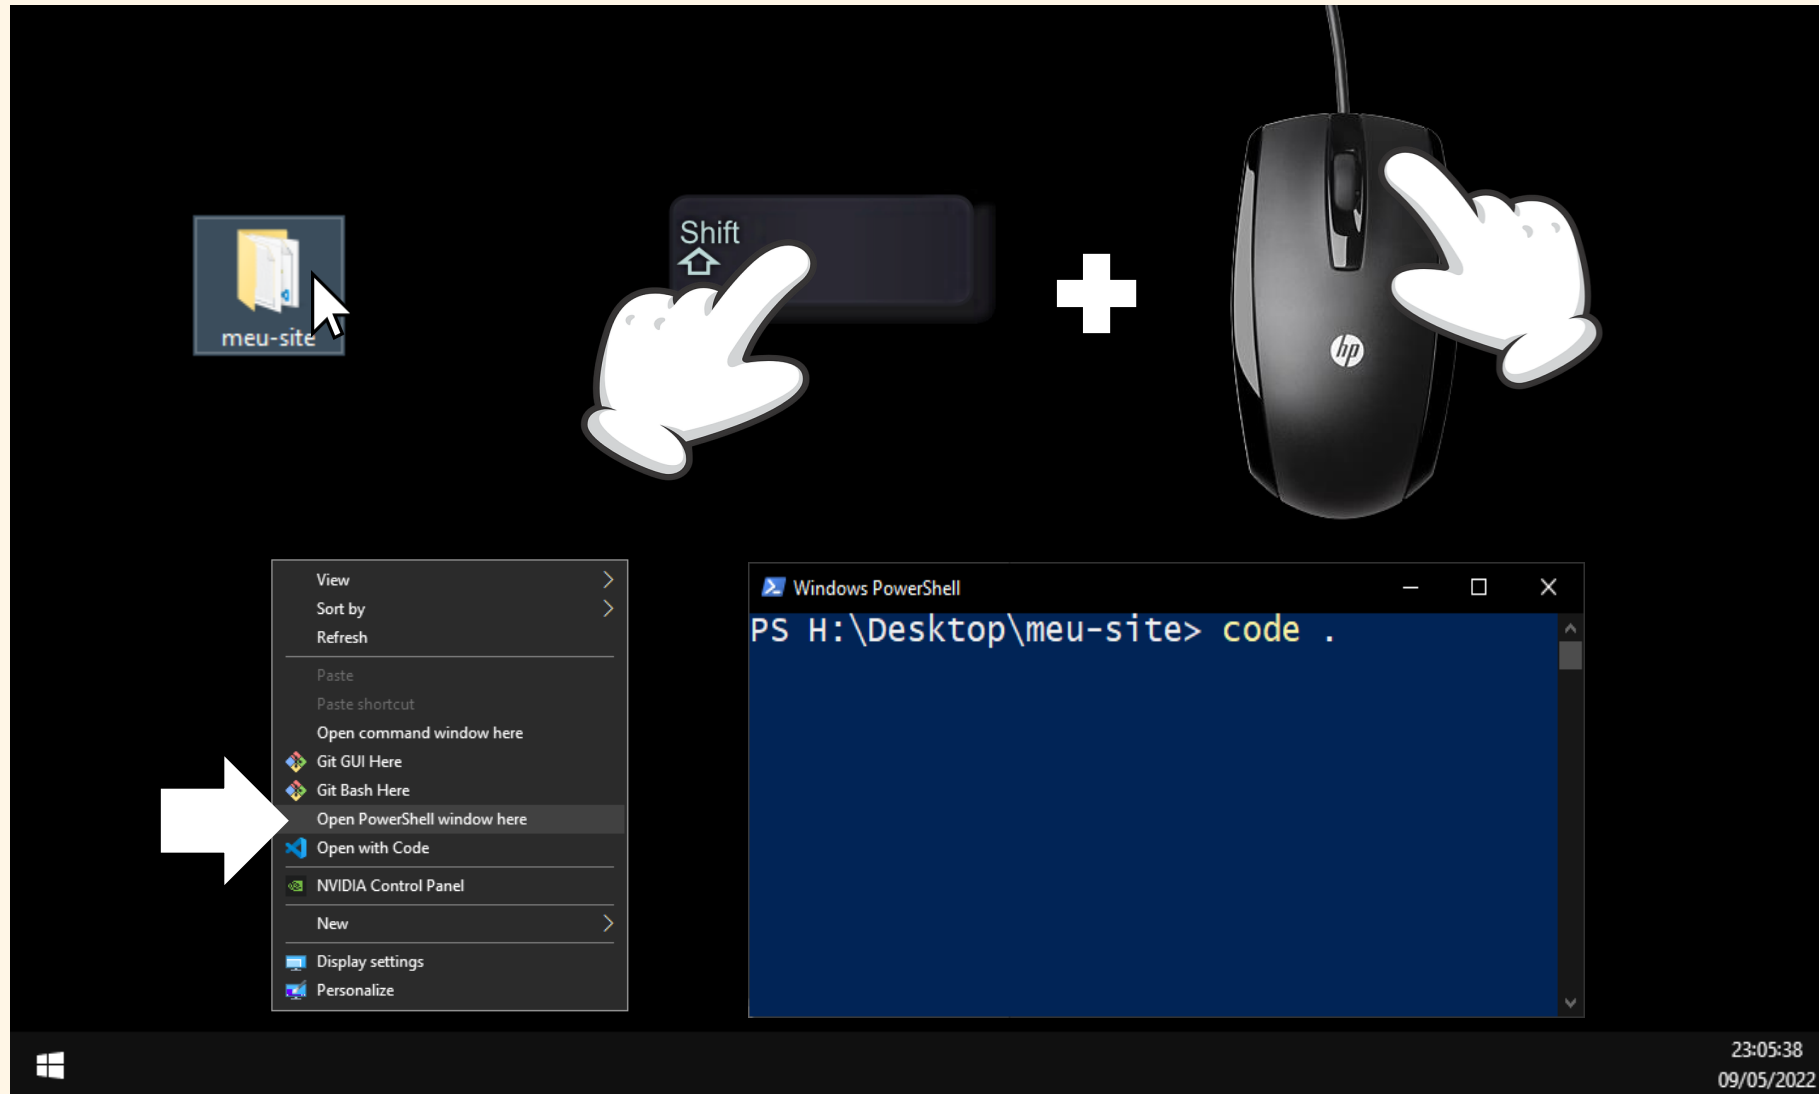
meu-site

Shift

hp

View
Sort by
Refresh
Paste
Paste shortcut
Open command window here
Git GUI Here
Git Bash Here
Open PowerShell window here
Open with Code
NVIDIA Control Panel
New
Display settings
Personalize

Windows PowerShell
PS H:\Desktop\meu-site> code .

23:05:38
09/05/2022